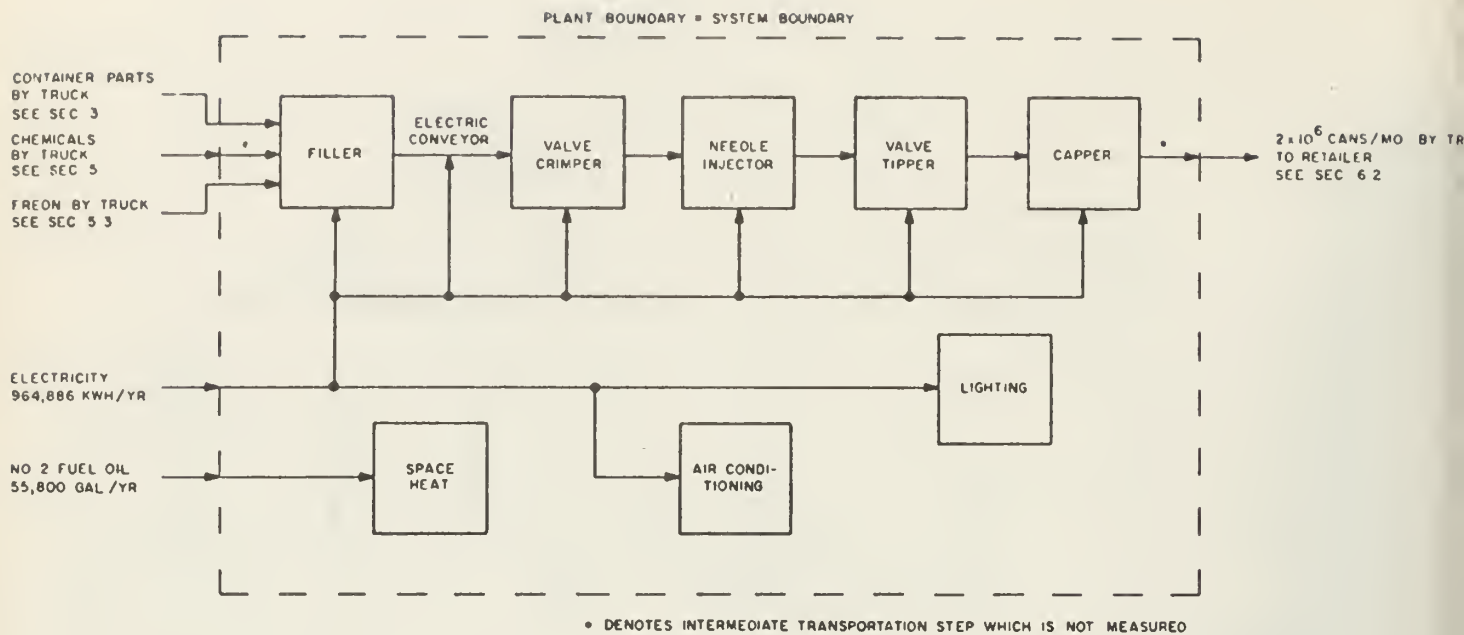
PLANT BOUNDARY = SYSTEM BOUNDARY

CONTAINER PARTS BY TRUCK SEE SEC 3

CHEMICALS BY TRUCK SEE SEC 5

FREON BY TRUCK SEE SEC 5 3

FILLER

ELECTRIC CONVEYOR

VALVE CRIMPER

NEEOLE INJECTOR

VALVE TIPPER

CAPPER

$2 \times 10^6$ CANS/MO BY TR
TO RETAILER
SEE SEC 6 2

ELECTRICITY 964,886 KWH/YR

LIGHTING

NO 2 FUEL OIL 55,800 GAL/YR

SPACE HEAT

AIR CONDITIONING

• DENOTES INTERMEOIATE TRANSPORTATION STEP WHICH IS NOT MEASUREO